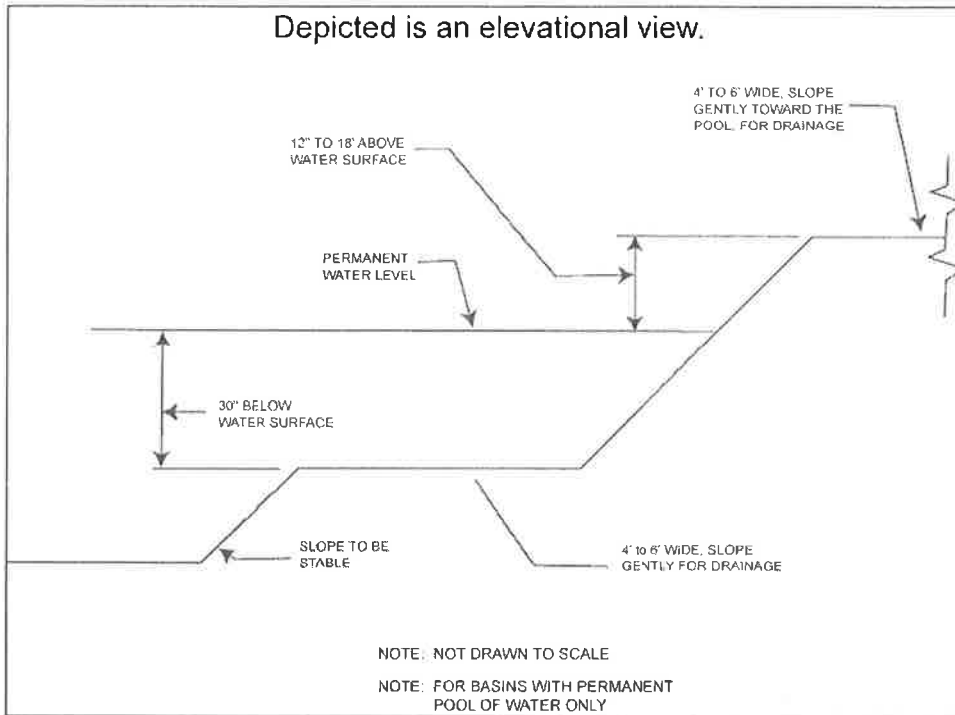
Depicted is an elevational view.

4' TO 6' WIDE, SLOPE GENTLY TOWARD THE POOL, FOR DRAINAGE

12" TO 18' ABOVE WATER SURFACE

PERMANENT WATER LEVEL

30" BELOW WATER SURFACE

SLOPE TO BE STABLE

4' to 6' WIDE, SLOPE GENTLY FOR DRAINAGE

NOTE: NOT DRAWN TO SCALE

NOTE: FOR BASINS WITH PERMANENT POOL OF WATER ONLY